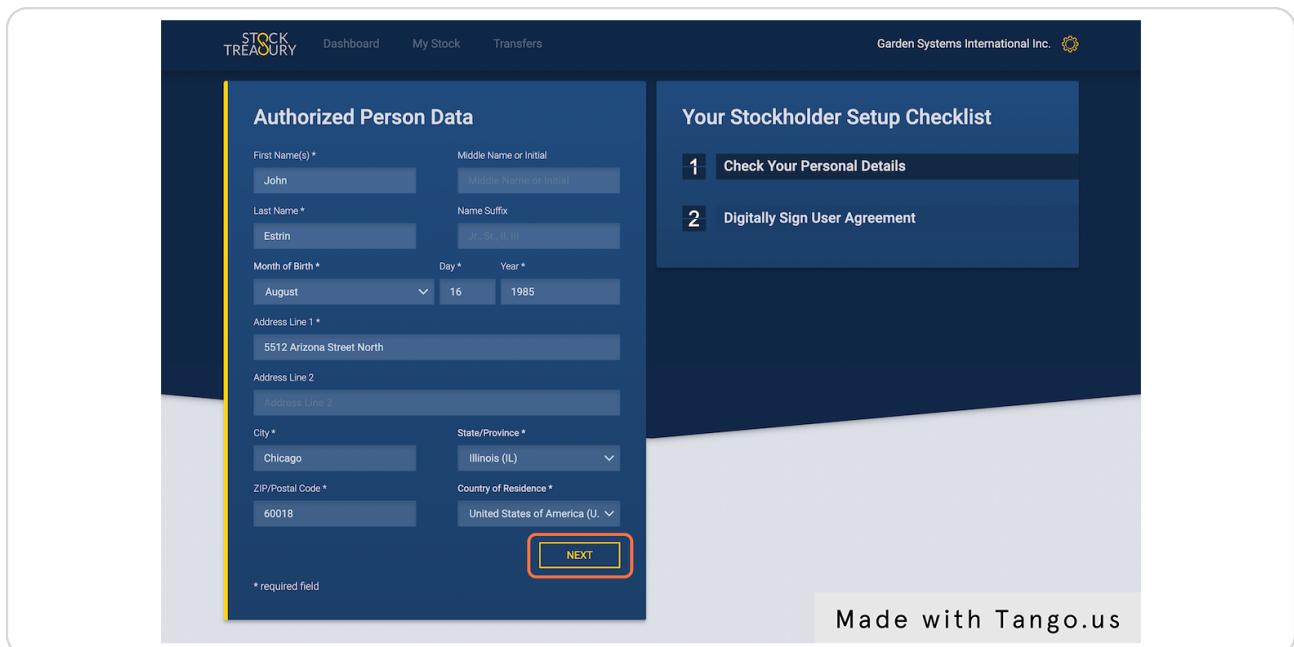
STOCK TREASURY Dashboard My Stock Transfers

Garden Systems International Inc.

Authorized Person Data

First Name(s) *
John

Middle Name or Initial
Middle Name or Initial

Last Name *
Estrin

Name Suffix
Jr., Sr., II, III

Month of Birth *
August

Day *
16

Year *
1985

Address Line 1 *
5512 Arizona Street North

Address Line 2
Address Line 2

City *
Chicago

State/Province *
Illinois (IL)

ZIP/Postal Code *
60018

Country of Residence *
United States of America (U.

NEXT

* required field

Your Stockholder Setup Checklist

1 Check Your Personal Details

2 Digitally Sign User Agreement

Made with Tango.us